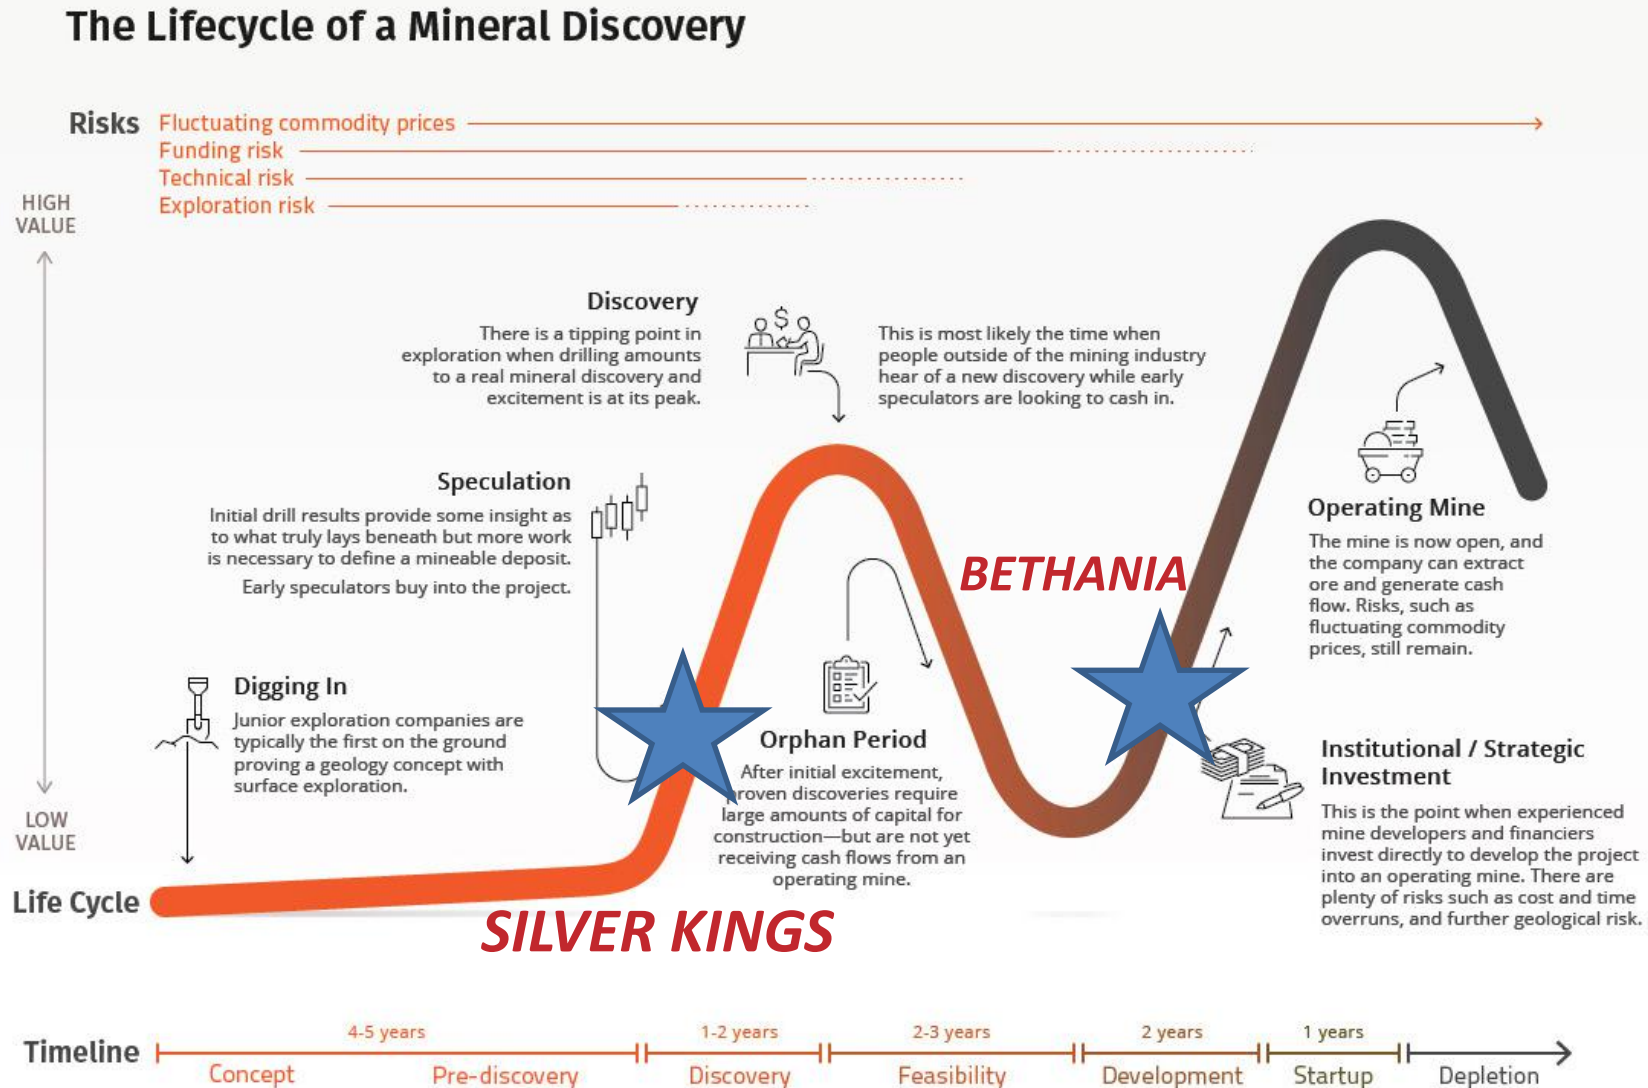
The Lifecycle of a Mineral Discovery

Risks Fluctuating commodity prices
Funding risk
Technical risk
Exploration risk

HIGH VALUE

LOW VALUE

Discovery
There is a tipping point in exploration when drilling amounts to a real mineral discovery and excitement is at its peak.

This is most likely the time when people outside of the mining industry hear of a new discovery while early speculators are looking to cash in.

Speculation
Initial drill results provide some insight as to what truly lays beneath but more work is necessary to define a mineable deposit.
Early speculators buy into the project.

BETHANIA

Operating Mine
The mine is now open, and the company can extract ore and generate cash flow. Risks, such as fluctuating commodity prices, still remain.

Digging In
Junior exploration companies are typically the first on the ground proving a geology concept with surface exploration.

Orphan Period
After initial excitement, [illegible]roven discoveries require large amounts of capital for construction—but are not yet receiving cash flows from an operating mine.

Institutional / Strategic Investment
This is the point when experienced mine developers and financiers invest directly to develop the project into an operating mine. There are plenty of risks such as cost and time overruns, and further geological risk.

Life Cycle

SILVER KINGS

Timeline
4-5 years
Concept
Pre-discovery
1-2 years
Discovery
2-3 years
Feasibility
2 years
Development
1 years
Startup
Depletion